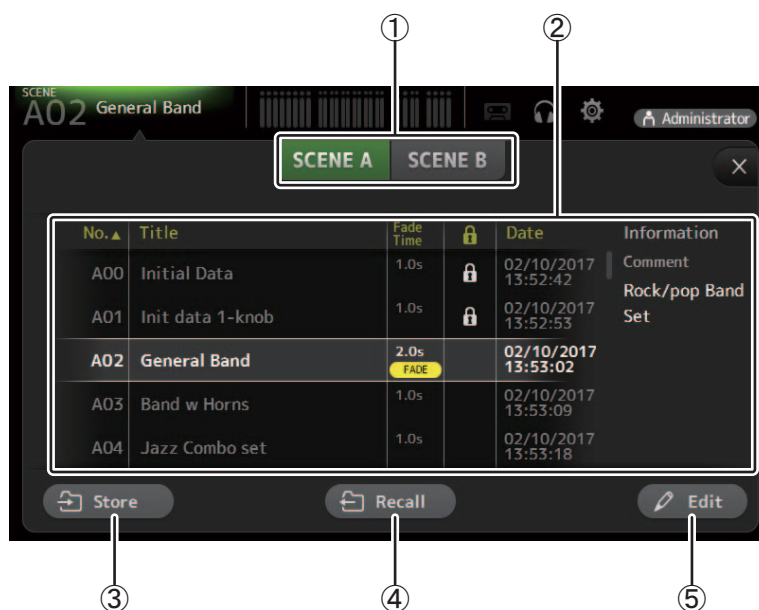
①
②

SCENE
A02 General Band

Administrator

SCENE A SCENE B

×

| No.▲ | Title | Fade Time | | Date | Information |
|---|---|---|---|---|---|
| A00 | Initial Data | 1.0s | 🔒 | 02/10/2017 13:52:42 | Comment |
| A01 | Init data 1-knob | 1.0s | 🔒 | 02/10/2017 13:52:53 | Rock/pop Band Set |
| A02 | General Band | 2.0s FADE | | 02/10/2017 13:53:02 | |
| A03 | Band w Horns | 1.0s | | 02/10/2017 13:53:09 | |
| A04 | Jazz Combo set | 1.0s | | 02/10/2017 13:53:18 | |

Store
Recall
Edit

③
④
⑤